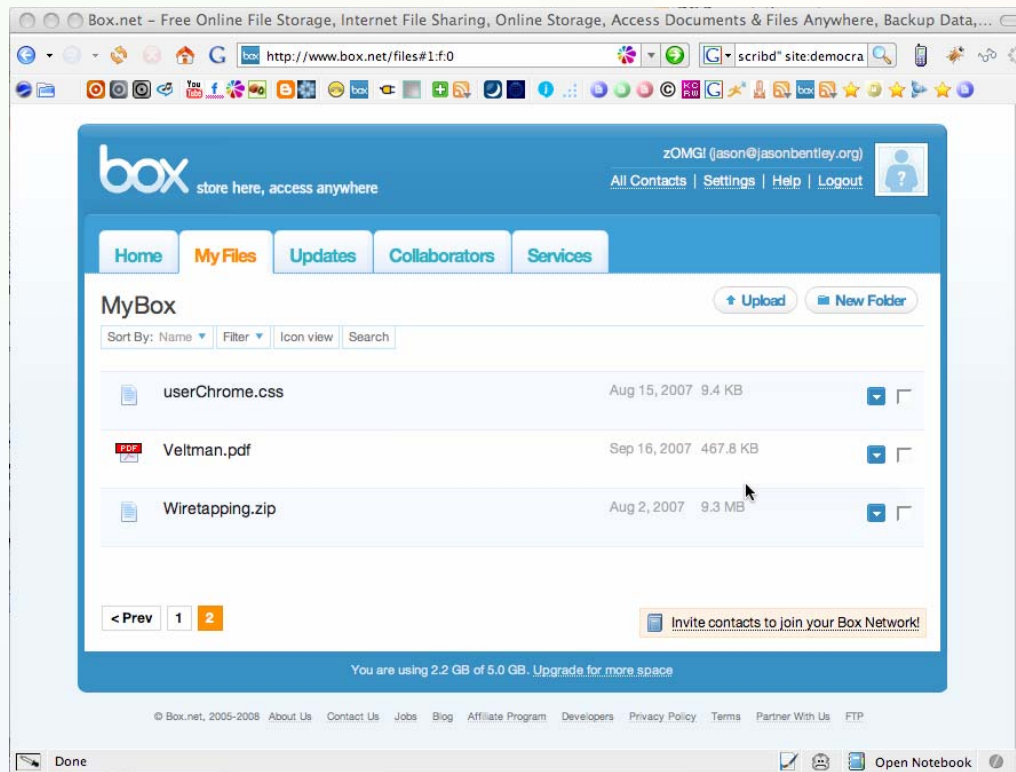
Box.net - Free Online File Storage, Internet File Sharing, Online Storage, Access Documents & Files Anywhere, Backup Data,...

http://www.box.net/files#1:f:0

scribd" site:democra

box store here, access anywhere

zOMG! (jason@jasonbentley.org)

All Contacts | Settings | Help | Logout

Home | My Files | Updates | Collaborators | Services

MyBox

Upload | New Folder

Sort By: Name | Filter | Icon view | Search

| | | | |
|---|---|---|---|
| userChrome.css | Aug 15, 2007 | 9.4 KB | |
| PDF Veltman.pdf | Sep 16, 2007 | 467.8 KB | |
| Wiretapping.zip | Aug 2, 2007 | 9.3 MB | |

< Prev 1 2

Invite contacts to join your Box Network!

You are using 2.2 GB of 5.0 GB. Upgrade for more space

© Box.net, 2005-2008 About Us Contact Us Jobs Blog Affiliate Program Developers Privacy Policy Terms Partner With Us FTP

Done

Open Notebook